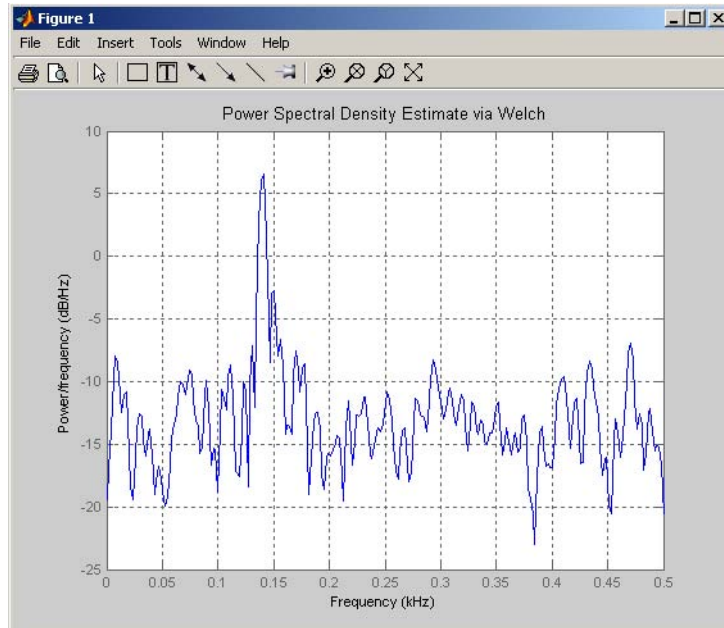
Figure 1

File Edit Insert Tools Window Help

Power Spectral Density Estimate via Welch

10
5
0
-5
-10
-15
-20
-25

Power/frequency (dB/Hz)

0 0.05 0.1 0.15 0.2 0.25 0.3 0.35 0.4 0.45 0.5

Frequency (kHz)